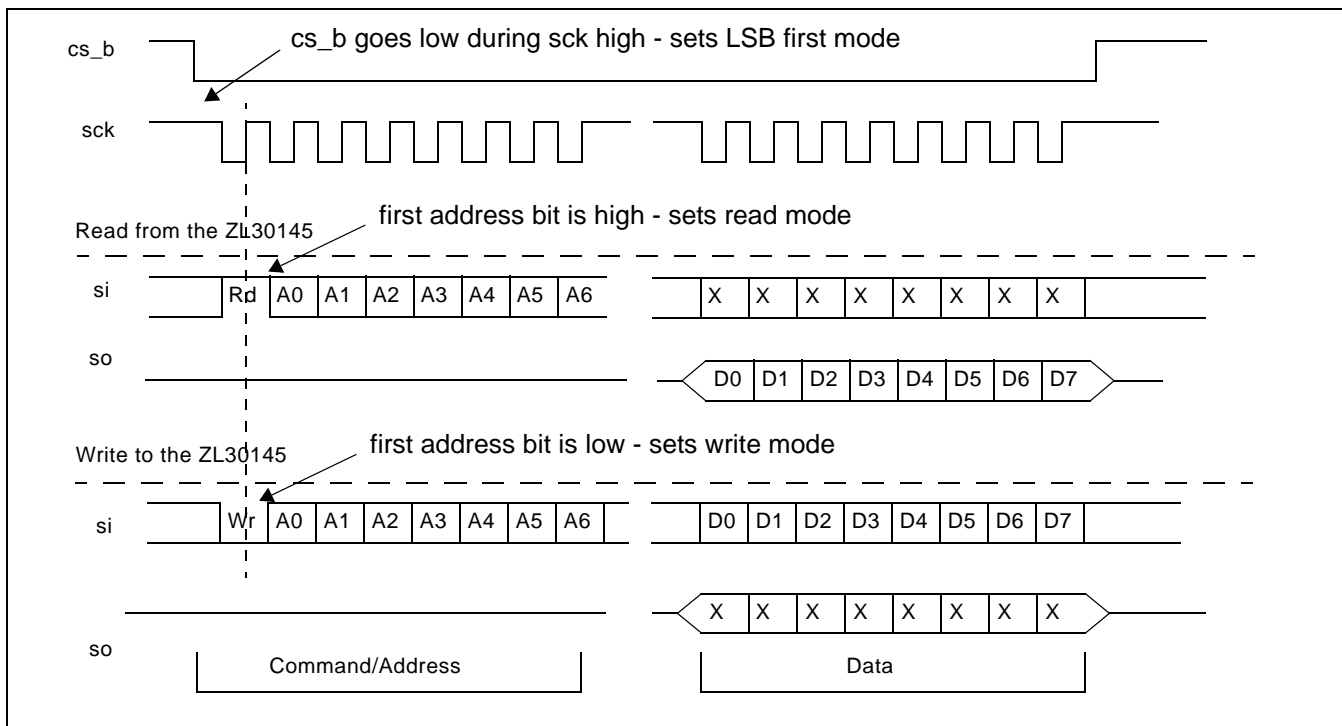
cs_b

cs_b goes low during sck high - sets LSB first mode

sck

Read from the ZL30145

first address bit is high - sets read mode

si

Rd A0 A1 A2 A3 A4 A5 A6

X X X X X X X X

so

D0 D1 D2 D3 D4 D5 D6 D7

Write to the ZL30145

first address bit is low - sets write mode

si

Wr A0 A1 A2 A3 A4 A5 A6

D0 D1 D2 D3 D4 D5 D6 D7

X X X X X X X X

so

Command/Address

Data